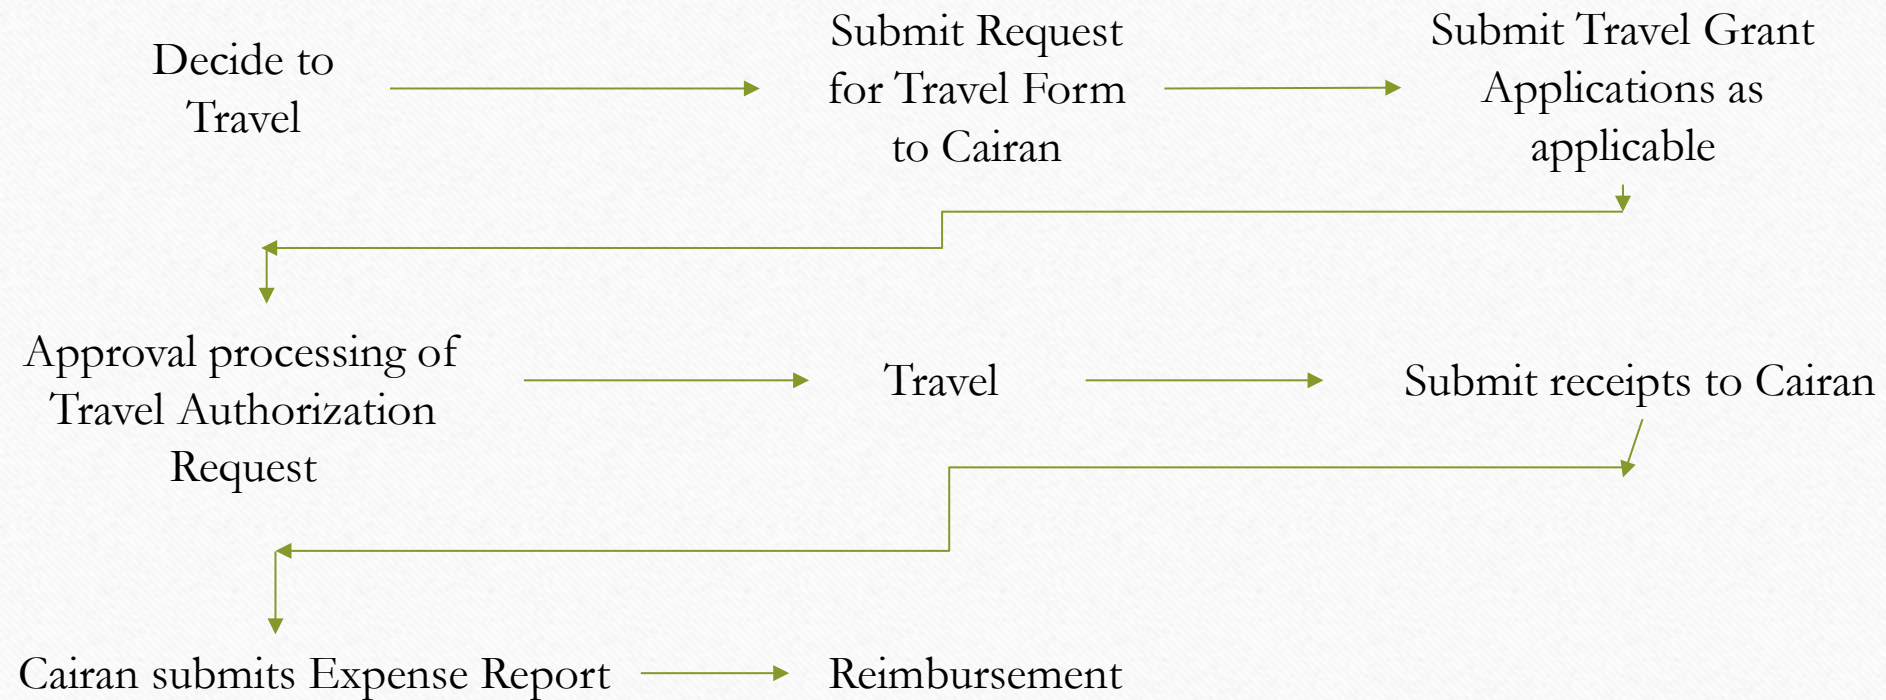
Decide to Travel

Submit Request for Travel Form to Cairan

Submit Travel Grant Applications as applicable

Approval processing of Travel Authorization Request

Travel

Submit receipts to Cairan

Cairan submits Expense Report

Reimbursement